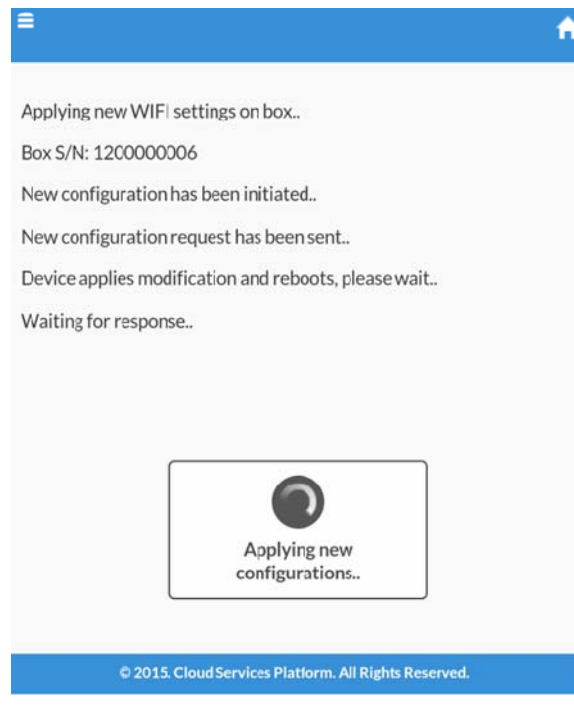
Applying new WIFI settings on box..

Box S/N: 1200000006

New configuration has been initiated..

New configuration request has been sent..

Device applies modification and reboots, please wait..

Waiting for response..

Applying new configurations..

© 2015. Cloud Services Platform. All Rights Reserved.